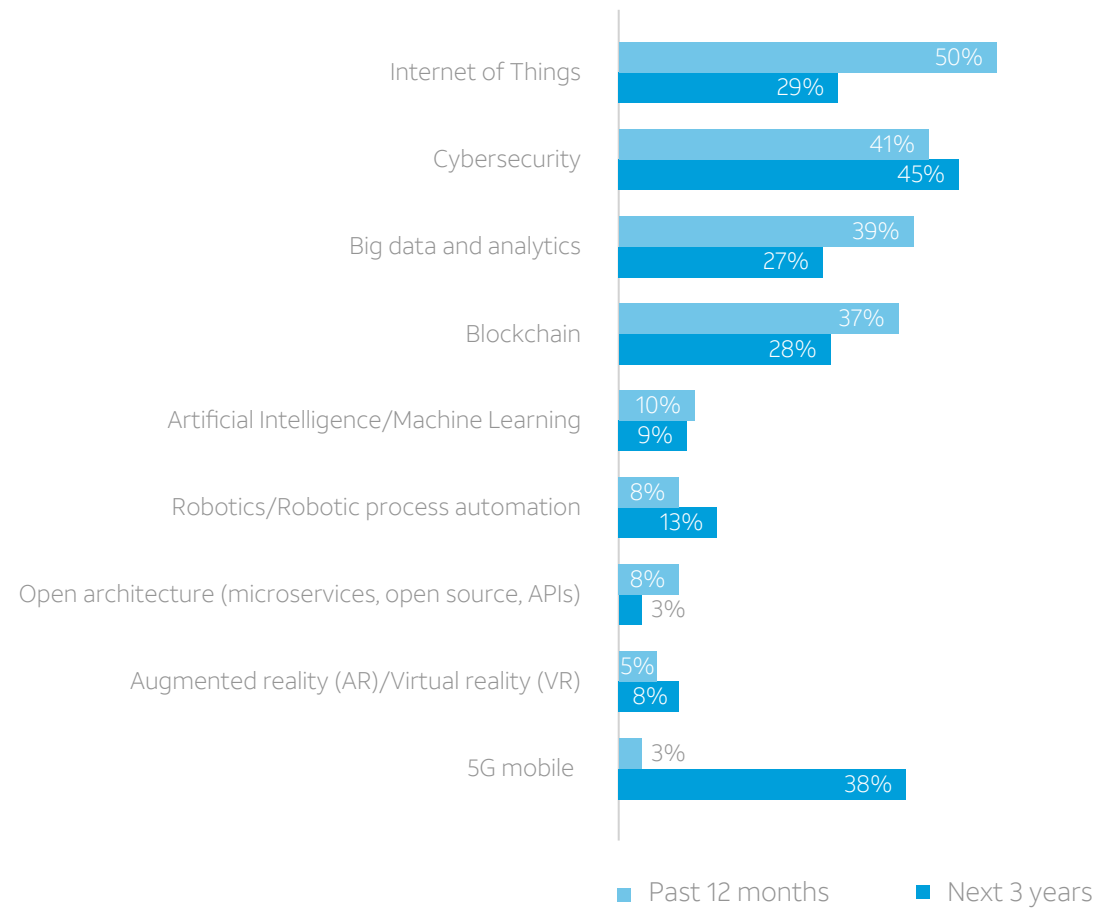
| | Past 12 months | Next 3 years |
|---|---|---|
| Internet of Things | 50% | 29% |
| Cybersecurity | 41% | 45% |
| Big data and analytics | 39% | 27% |
| Blockchain | 37% | 28% |
| Artificial Intelligence/Machine Learning | 10% | 9% |
| Robotics/Robotic process automation | 8% | 13% |
| Open architecture (microservices, open source, APIs) | 8% | 3% |
| Augmented reality (AR)/Virtual reality (VR) | 5% | 8% |
| 5G mobile | 3% | 38% |

Past 12 months Next 3 years